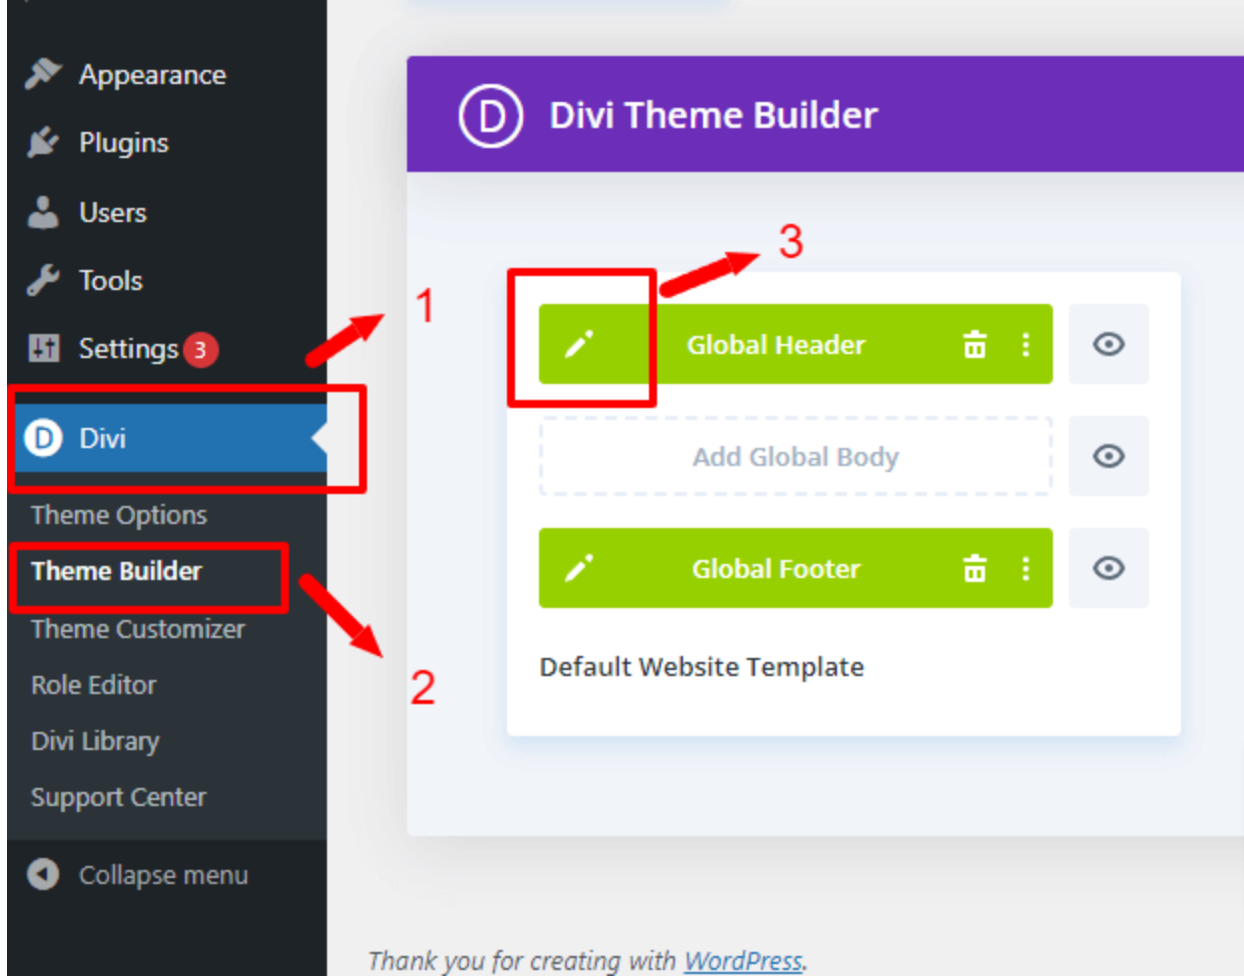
Appearance
Plugins
Users
Tools
Settings 3
D Divi
Theme Options
Theme Builder
Theme Customizer
Role Editor
Divi Library
Support Center
Collapse menu

D Divi Theme Builder

1
2
3

Global Header
Add Global Body
Global Footer
Default Website Template

Thank you for creating with WordPress.